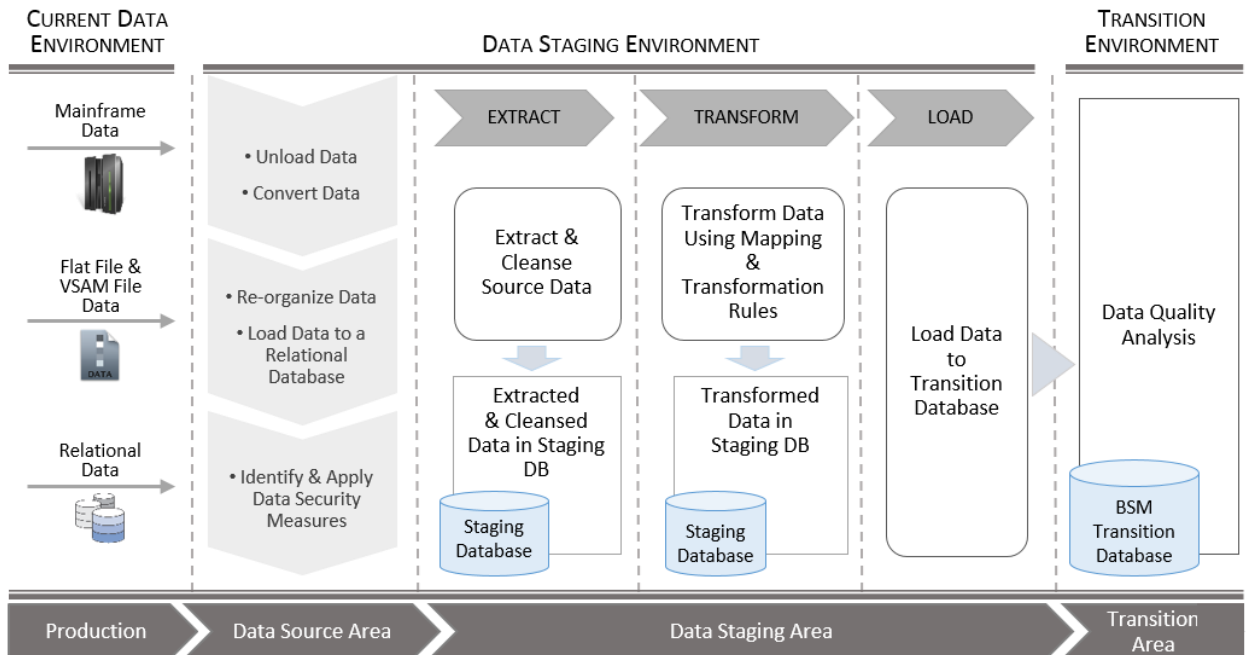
CURRENT DATA ENVIRONMENT

DATA STAGING ENVIRONMENT

TRANSITION ENVIRONMENT

Mainframe Data

Flat File & VSAM File Data

DATA

Relational Data

• Unload Data
• Convert Data

• Re-organize Data
• Load Data to a Relational Database

• Identify & Apply Data Security Measures

EXTRACT

Extract & Cleanse Source Data

Extracted & Cleansed Data in Staging DB

Staging Database

TRANSFORM

Transform Data Using Mapping & Transformation Rules

Transformed Data in Staging DB

Staging Database

LOAD

Load Data to Transition Database

Data Quality Analysis

BSM Transition Database

Production

Data Source Area

Data Staging Area

Transition Area